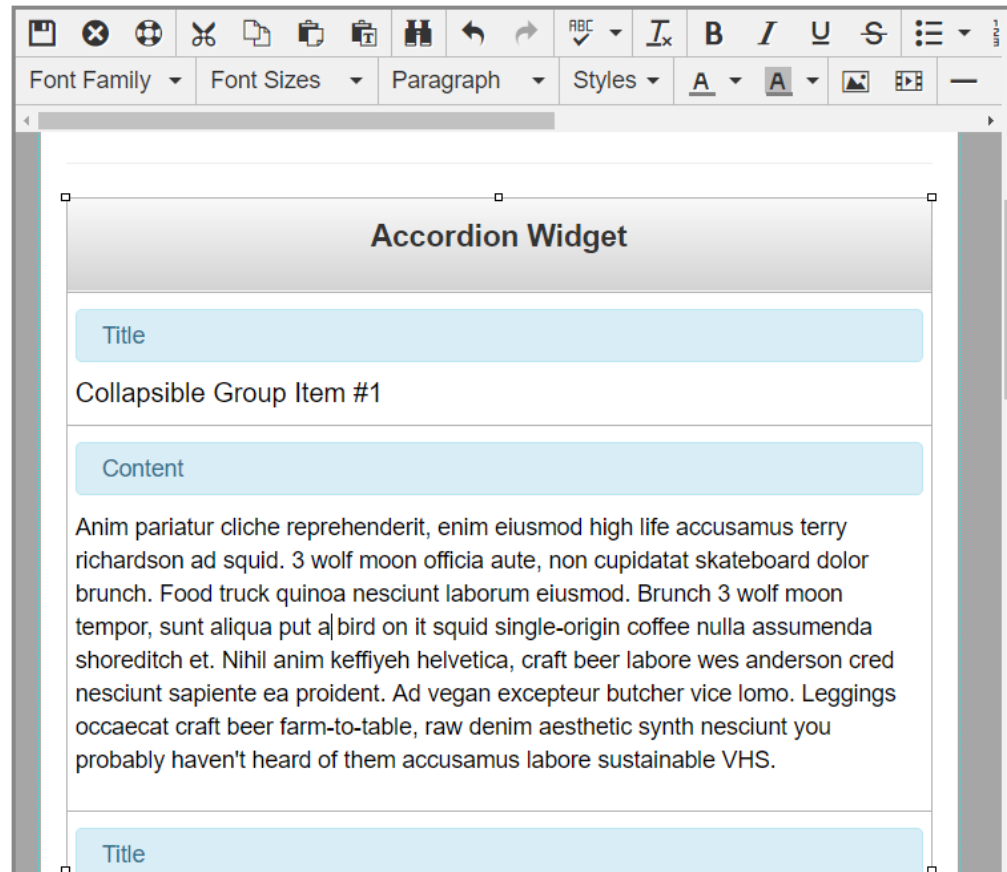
Font Family Font Sizes Paragraph Styles

Accordion Widget

Title

Collapsible Group Item #1

Content

Anim pariatur cliche reprehenderit, enim eiusmod high life accusamus terry richardson ad squid. 3 wolf moon officia aute, non cupidatat skateboard dolor brunch. Food truck quinoa nesciunt laborum eiusmod. Brunch 3 wolf moon tempor, sunt aliqua put a bird on it squid single-origin coffee nulla assumenda shoreditch et. Nihil anim keffiyeh helvetica, craft beer labore wes anderson cred nesciunt sapiente ea proident. Ad vegan excepteur butcher vice lomo. Leggings occaecat craft beer farm-to-table, raw denim aesthetic synth nesciunt you probably haven't heard of them accusamus labore sustainable VHS.

Title